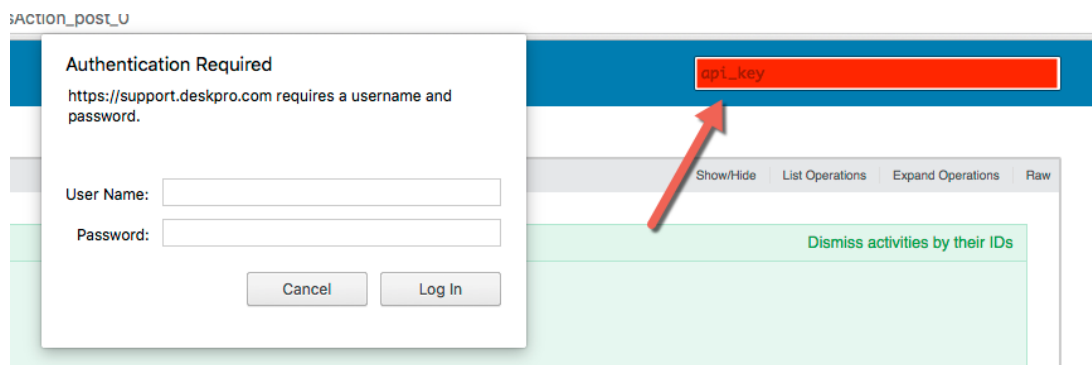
sAction_post_0

Authentication Required

https://support.deskpro.com requires a username and password.

User Name:

Password:

Cancel

Log In

api_key

Show/Hide

List Operations

Expand Operations

Raw

Dismiss activities by their IDs